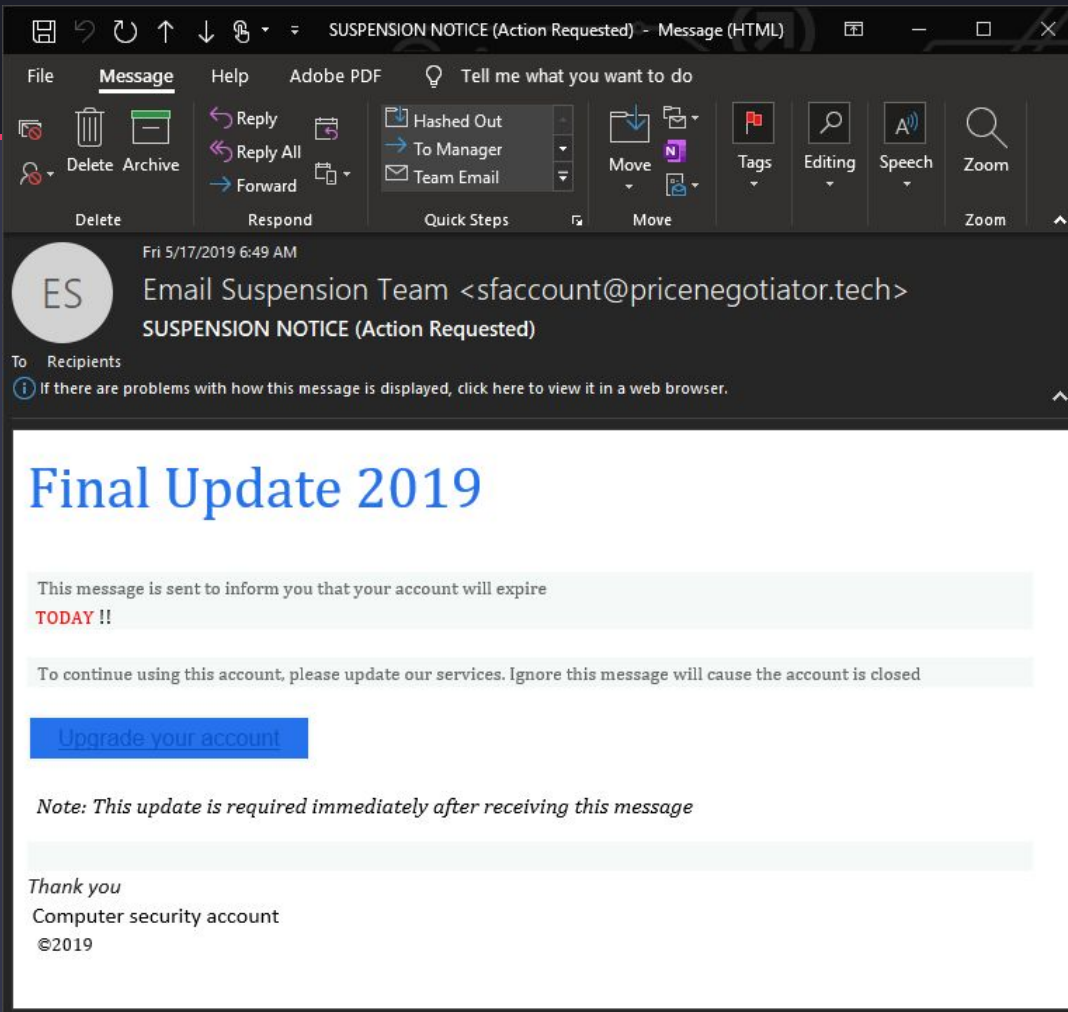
SUSPENSION NOTICE (Action Requested) - Message (HTML)

File Message Help Adobe PDF Tell me what you want to do

Delete Archive
Delete

Reply
Reply All
Forward
Respond

Hashed Out
To Manager
Team Email
Quick Steps

Move
Move

Tags

Editing

Speech

Zoom
Zoom

Fri 5/17/2019 6:49 AM

ES

Email Suspension Team <sfaccount@pricenegotiator.tech>

SUSPENSION NOTICE (Action Requested)

To Recipients

If there are problems with how this message is displayed, click here to view it in a web browser.

Final Update 2019

This message is sent to inform you that your account will expire TODAY !!

To continue using this account, please update our services. Ignore this message will cause the account is closed

Upgrade your account

Note: This update is required immediately after receiving this message

Thank you
Computer security account
©2019